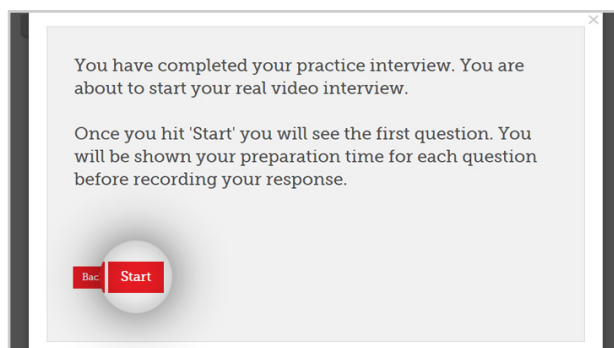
×

You have completed your practice interview. You are about to start your real video interview.

Once you hit 'Start' you will see the first question. You will be shown your preparation time for each question before recording your response.

Bac Start